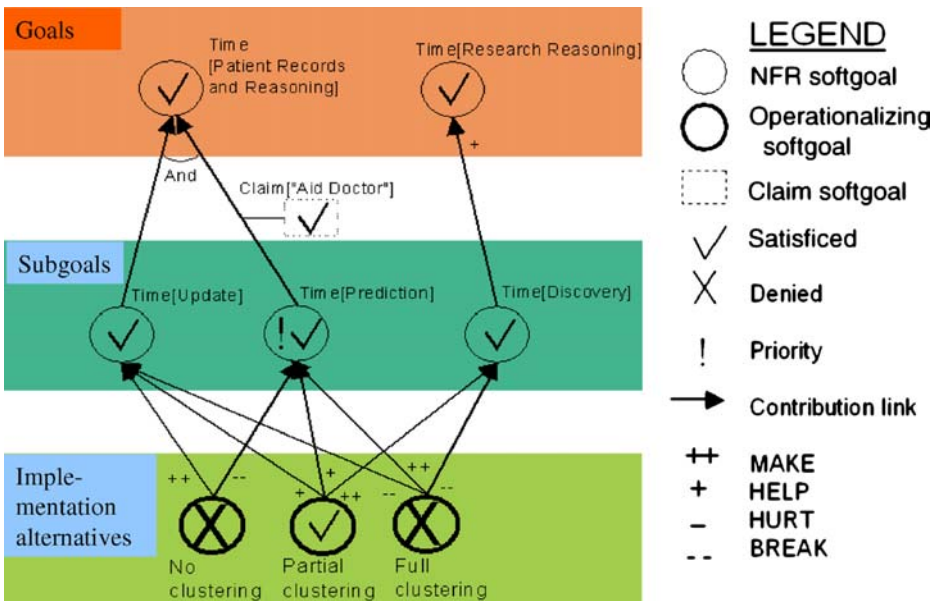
Goals

Time [Patient Records and Reasoning]

Time[Research Reasoning]

And

Claim["Aid Doctor"]

+

Subgoals

Time[Update]

Time[Prediction]

Time[Discovery]

!

Implementation alternatives

++ --

+ ++

++ --

+ --

No clustering

Partial clustering

Full clustering

LEGEND

NFR softgoal

Operationalizing softgoal

Claim softgoal

Satisficed

Denied

Priority

Contribution link

++ MAKE

+ HELP

- HURT

-- BREAK